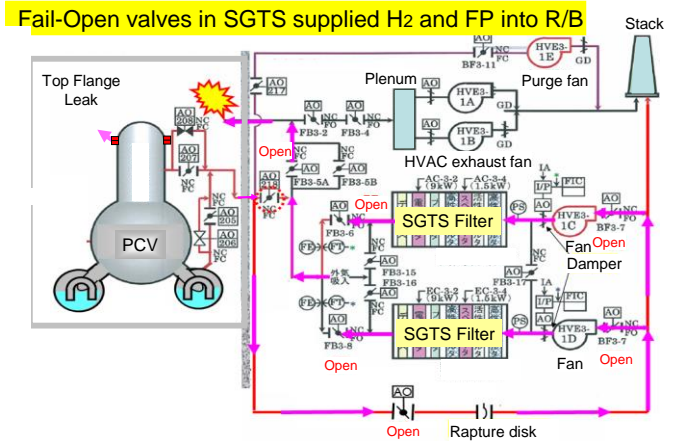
Fail-Open valves in SGTS supplied $H_2$ and FP into R/B

Stack

Top Flange Leak

AO 217

AO BF3-8 NC FC

HVE3-1E

GD

Purge fan

Plenum

AO 208 NC FC

AO 207 NC FC

AO FB3-2 NC FO

AO FB3-4 NC FO

HVE3-1A

HVE3-1B

GD

GD

Open

NC FC

AO FB3-5A

NC FC

AO FB3-5B

HVAC exhaust fan

AO 205

AO 206

AO 216

PCV

AO NC FO FB3-6

Open

AC-3-2 (9kW)

AC-3-4 (1.5kW)

SGTS Filter

PS

IA

I/P

FIC

AO

HVE3-1C

NC FO BF3-7

Open

Fan

Damper

FE

FT

NC FC

外気吸入

AO

FB3-15

FB3-16

AO FB3-17

IA

I/P

FIC

EC-3-2 (9kW)

EC-3-4 (1.5kW)

SGTS Filter

PS

AO

HVE3-1D

NC FO BF3-7

AO NC FO

FB3-8

Open

Fan

Open

AO

Open

Rapture disk